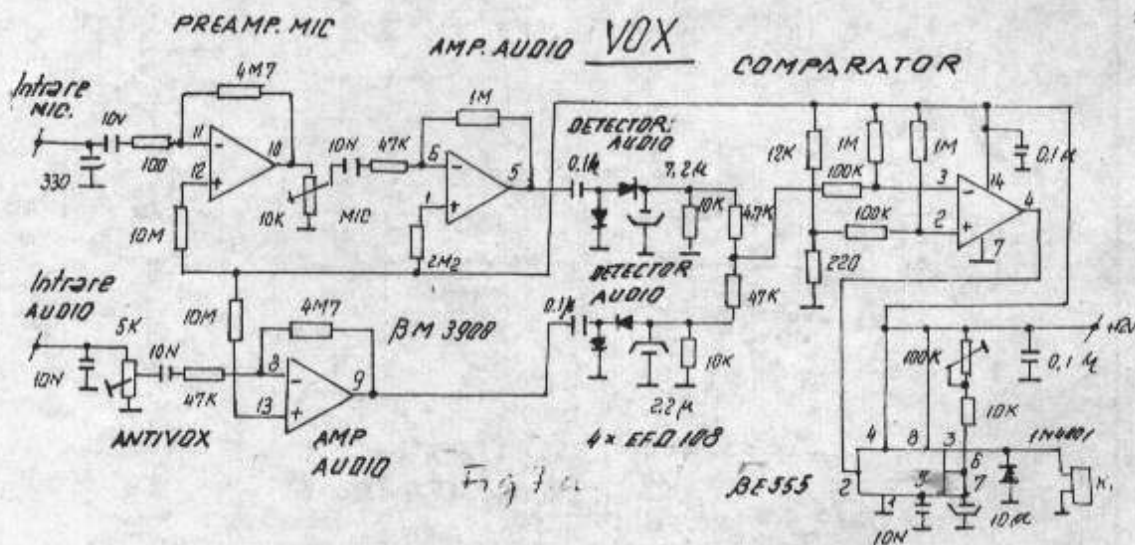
PREAMP. MIC

AMP. AUDIO VOX

COMPARATOR

Intrare MIC.

10N

100

330

4M7

11

12

10

10K

MIC

10N

47K

1M

6

1

5

2M2

10M

DETECTOR AUDIO

0,1μ

7,2μ

10K

4,7K

12K

1M

100K

1M

100K

3

2

14

7

4

0,1μ

220

DETECTOR AUDIO

47K

Intrare AUDIO

5K

10N

10N

47K

ANTIVOX

10M

4M7

8

13

9

AMP AUDIO

βM 3900

0,1μ

2,2μ

10K

4 × EFD 108

Fig 7.a

βE555

+12V

0,1μ

100K

10K

4

8

3

6

7

2

1

5

1N4001

10μ

K.

10N